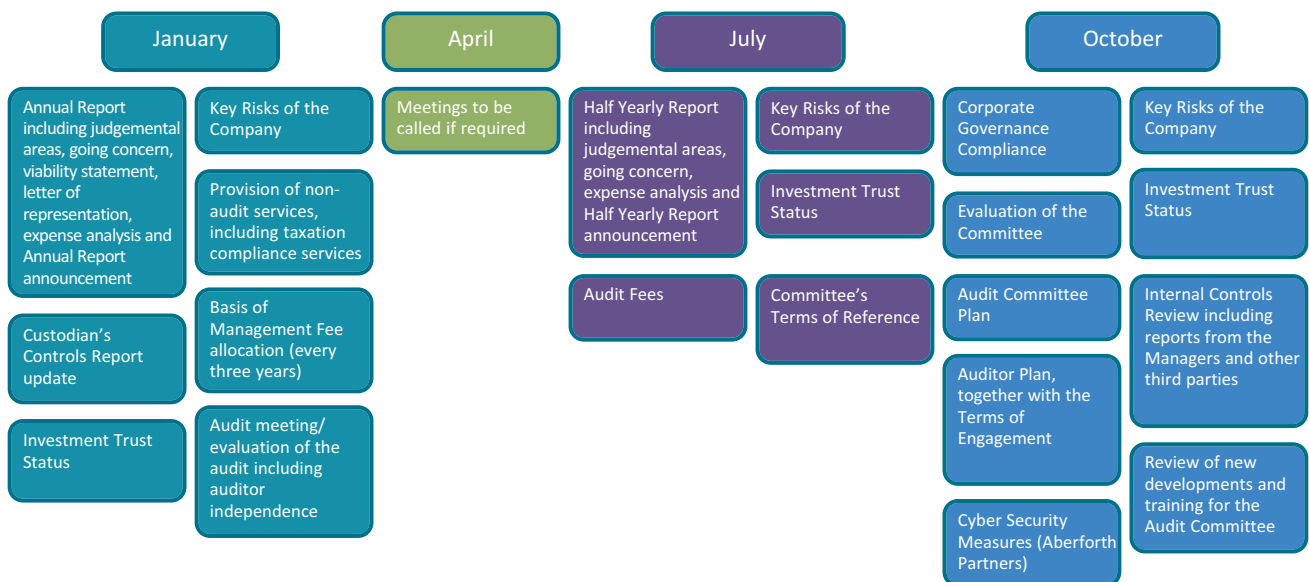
January

Annual Report including judgemental areas, going concern, viability statement, letter of representation, expense analysis and Annual Report announcement

Custodian's Controls Report update

Investment Trust Status

Key Risks of the Company

Provision of non-audit services, including taxation compliance services

Basis of Management Fee allocation (every three years)

Audit meeting/ evaluation of the audit including auditor independence

April

Meetings to be called if required

July

Half Yearly Report including judgemental areas, going concern, expense analysis and Half Yearly Report announcement

Audit Fees

Key Risks of the Company

Investment Trust Status

Committee's Terms of Reference

October

Corporate Governance Compliance

Evaluation of the Committee

Audit Committee Plan

Auditor Plan, together with the Terms of Engagement

Cyber Security Measures (Aberforth Partners)

Key Risks of the Company

Investment Trust Status

Internal Controls Review including reports from the Managers and other third parties

Review of new developments and training for the Audit Committee